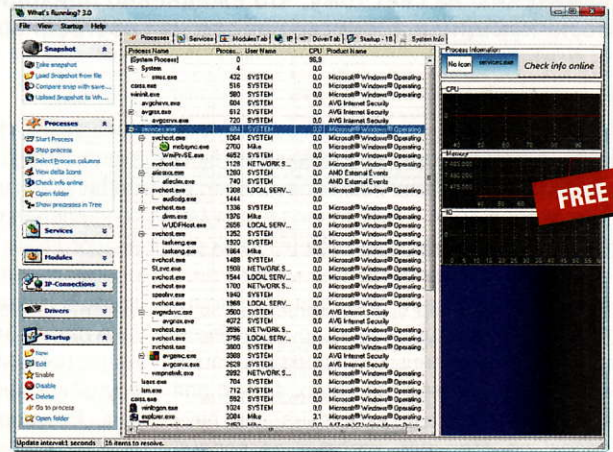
What's Running? 3.0

File View Startup Help

Snapshot

Take snapshot
Load Snapshot from file
Compare snap with save...
Upload Snapshot to Wh...

Processes

Start Process
Stop process
Select Process columns
View delta Icons
Check info online
Open folder
Show processes in Tree

Services

Modules

IP-Connections

Drivers

Startup

New
Edit
Enable
Disable
Delete
Go to process
Open folder

Processes | Services | Modules Tab | IP | DoverTab | Startup - 18 | System Info

| Process Name | Process... | User Name | CPU | Product Name |
|---|---|---|---|---|
| [System Process] | 0 | | 96,9 | |
| System | 4 | | 0,0 | |
| smss.exe | 432 | SYSTEM | 0,0 | Microsoft® Windows® Operating |
| csrss.exe | 516 | SYSTEM | 0,0 | Microsoft® Windows® Operating |
| wininit.exe | 580 | SYSTEM | 0,0 | Microsoft® Windows® Operating |
| avgchsva.exe | 604 | SYSTEM | 0,0 | AVG Internet Security |
| avgrsx.exe | 612 | SYSTEM | 0,0 | AVG Internet Security |
| avgcsrva.exe | 720 | SYSTEM | 0,0 | AVG Internet Security |
| services.exe | 684 | SYSTEM | 0,0 | Microsoft® Windows® Operating |
| svchost.exe | 1064 | SYSTEM | 0,0 | Microsoft® Windows® Operating |
| mobsync.exe | 2700 | Mike | 0,0 | Microsoft® Windows® Operating |
| WmiPrvSE.exe | 4652 | SYSTEM | 0,0 | Microsoft® Windows® Operating |
| svchost.exe | 1128 | NETWORK S... | 0,0 | Microsoft® Windows® Operating |
| atiesrxx.exe | 1280 | SYSTEM | 0,0 | AMD External Events |
| atieclxx.exe | 740 | SYSTEM | 0,0 | AMD External Events |
| svchost.exe | 1308 | LOCAL SERV... | 0,0 | Microsoft® Windows® Operating |
| audiodg.exe | 1444 | | 0,0 | |
| svchost.exe | 1336 | SYSTEM | 0,0 | Microsoft® Windows® Operating |
| dwm.exe | 1376 | Mike | 0,0 | Microsoft® Windows® Operating |
| WUDFHost.exe | 2656 | LOCAL SERV... | 0,0 | Microsoft® Windows® Operating |
| svchost.exe | 1352 | SYSTEM | 0,0 | Microsoft® Windows® Operating |
| taskeng.exe | 1920 | SYSTEM | 0,0 | Microsoft® Windows® Operating |
| taskeng.exe | 1964 | Mike | 0,0 | Microsoft® Windows® Operating |
| svchost.exe | 1488 | SYSTEM | 0,0 | Microsoft® Windows® Operating |
| SLsvc.exe | 1508 | NETWORK S... | 0,0 | Microsoft® Windows® Operating |
| svchost.exe | 1544 | LOCAL SERV... | 0,0 | Microsoft® Windows® Operating |
| svchost.exe | 1700 | NETWORK S... | 0,0 | Microsoft® Windows® Operating |
| spoolsv.exe | 1940 | SYSTEM | 0,0 | Microsoft® Windows® Operating |
| svchost.exe | 1968 | LOCAL SERV... | 0,0 | Microsoft® Windows® Operating |
| avgwdsvc.exe | 3500 | SYSTEM | 0,0 | AVG Internet Security |
| avgrsx.exe | 4072 | SYSTEM | 0,0 | AVG Internet Security |
| svchost.exe | 3596 | NETWORK S... | 0,0 | Microsoft® Windows® Operating |
| svchost.exe | 3756 | LOCAL SERV... | 0,0 | Microsoft® Windows® Operating |
| svchost.exe | 3800 | SYSTEM | 0,0 | Microsoft® Windows® Operating |
| avgemc.exe | 3988 | SYSTEM | 0,0 | AVG Internet Security |
| avgcsrva.exe | 2628 | SYSTEM | 0,0 | AVG Internet Security |
| vmpnetwk.exe | 2892 | NETWORK S... | 0,0 | Microsoft® Windows® Operating |
| lsass.exe | 704 | SYSTEM | 0,0 | Microsoft® Windows® Operating |
| lsm.exe | 712 | SYSTEM | 0,0 | Microsoft® Windows® Operating |
| csrss.exe | 592 | SYSTEM | 0,0 | Microsoft® Windows® Operating |
| winlogon.exe | 1024 | SYSTEM | 0,0 | Microsoft® Windows® Operating |
| explorer.exe | 2084 | Mike | 3,1 | Microsoft® Windows® Operating |

Process Information
No icon services.exe Check info online
CPU
Memory
IO

FREE

Update interval: 1 seconds 36 items to resolve.